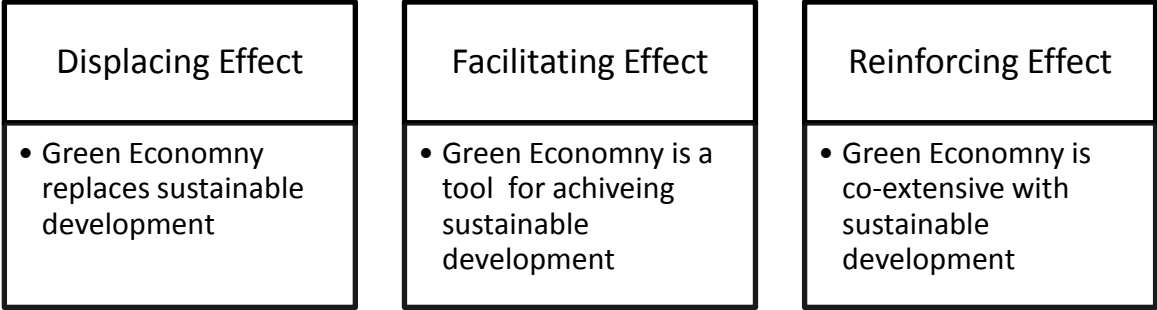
Displacing Effect

• Green Economny replaces sustainable development

Facilitating Effect

• Green Economny is a tool for achiveing sustainable development

Reinforcing Effect

• Green Economny is co-extensive with sustainable development